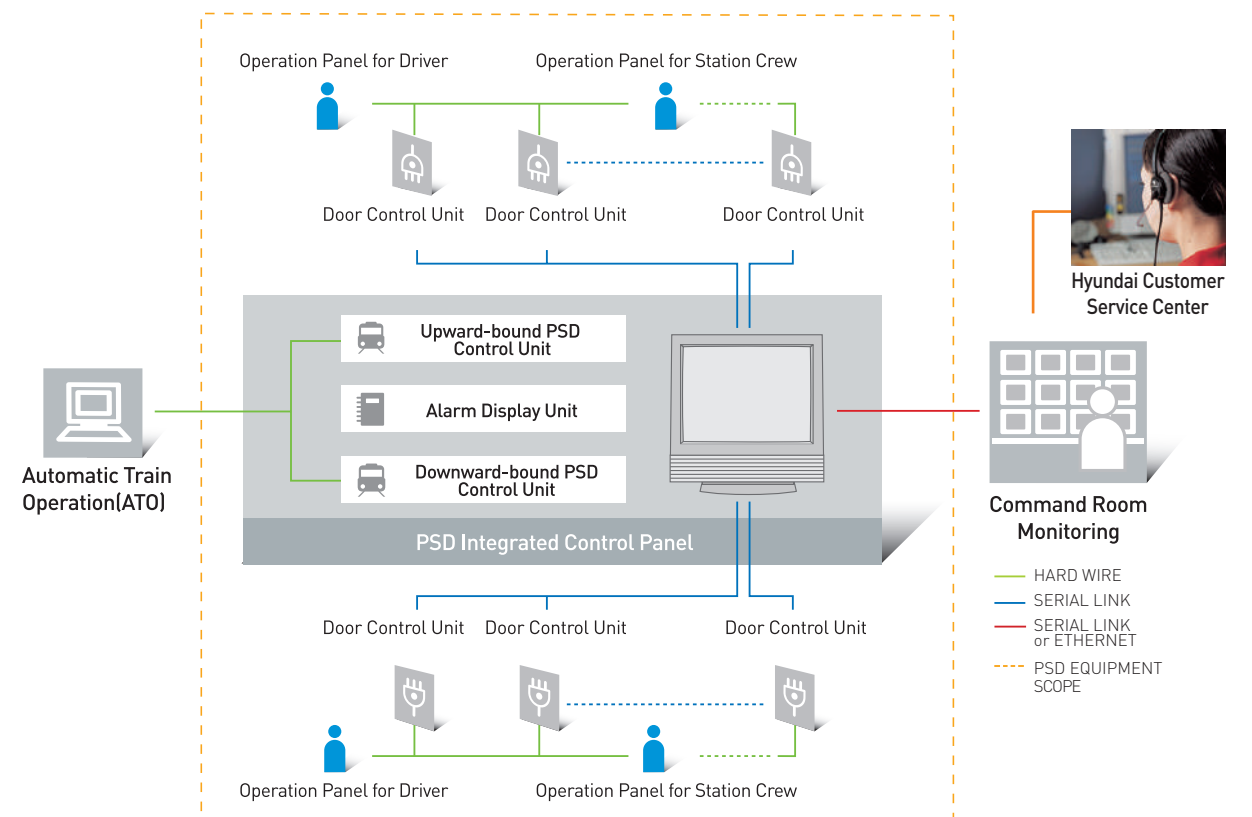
Operation Panel for Driver

Operation Panel for Station Crew

Door Control Unit

Door Control Unit

Door Control Unit

Hyundai Customer Service Center

Upward-bound PSD Control Unit

Alarm Display Unit

Downward-bound PSD Control Unit

Automatic Train Operation(ATO)

PSD Integrated Control Panel

Command Room Monitoring

HARD WIRE

SERIAL LINK

SERIAL LINK or ETHERNET

PSD EQUIPMENT SCOPE

Door Control Unit

Door Control Unit

Door Control Unit

Operation Panel for Driver

Operation Panel for Station Crew